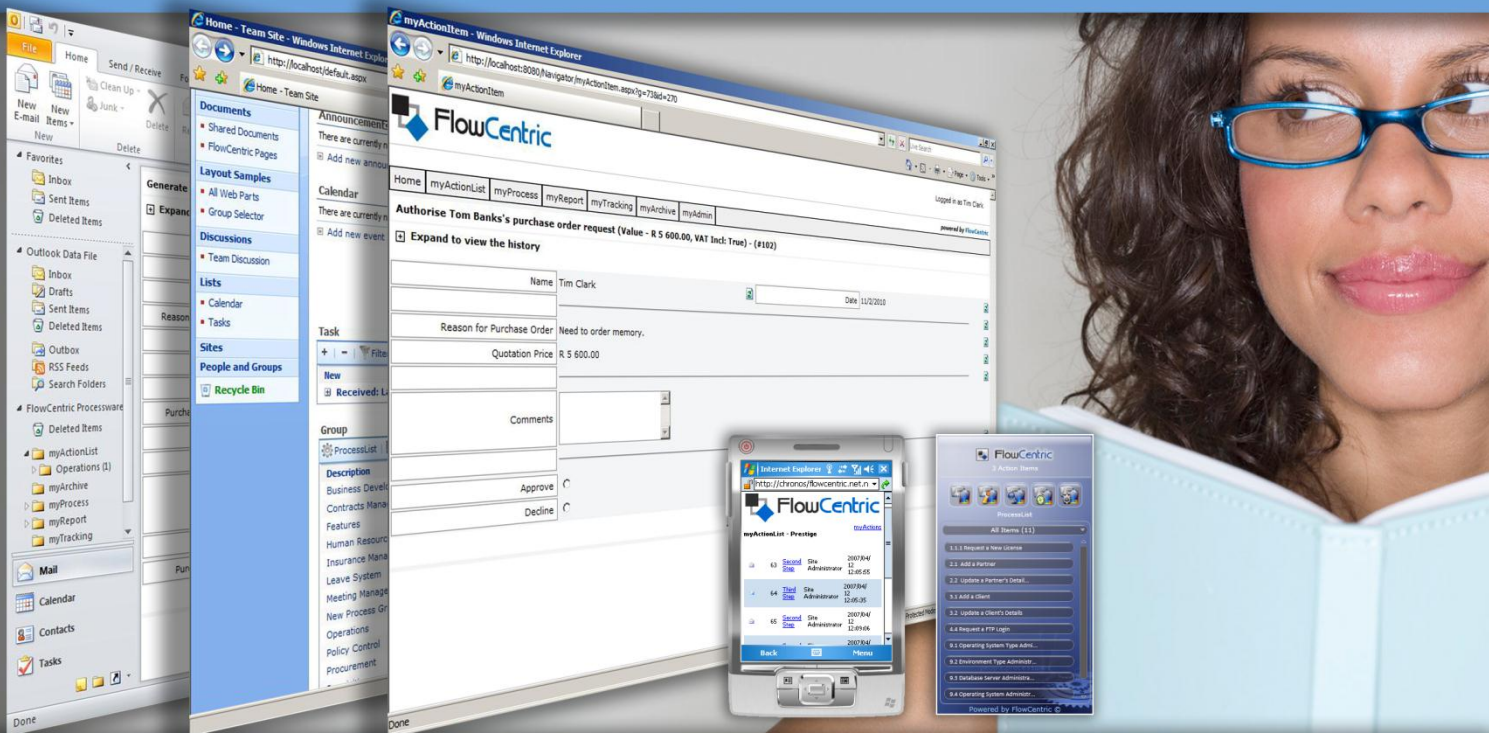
File
Home
Send / Receive
New E-mail
New Items
Clean Up
Junk
Delete
New
Delete
Favorites
Inbox
Sent Items
Deleted Items
Outlook Data File
Inbox
Drafts
Sent Items
Deleted Items
Outbox
RSS Feeds
Search Folders
FlowCentric Processware
Deleted Items
myActionList
Operations (1)
myArchive
myProcess
myReport
myTracking
Mail
Calendar
Contacts
Tasks
Done
Generate
Expand
Reason
Purcha
Pur

Home - Team Site - Windows Internet Explorer
http://localhost/default.aspx
Home - Team Site
Documents
Shared Documents
FlowCentric Pages
Layout Samples
All Web Parts
Group Selector
Discussions
Team Discussion
Lists
Calendar
Tasks
Sites
People and Groups
Recycle Bin
Announcements
There are currently n
Add new annou
Calendar
There are currently n
Add new event
Task
Filte
New
Received: L
Group
ProcessList
Description
Business Develo
Contracts Manag
Features
Human Resourc
Insurance Mana
Leave System
Meeting Manage
New Process Gr
Operations
Policy Control
Procurement

myActionItem - Windows Internet Explorer
http://localhost:8080/Navigator/myActionItem.aspx?g=73&id=270
myActionItem
FlowCentric
Home
myActionList
myProcess
myReport
myTracking
myArchive
myAdmin
Logged in as Tim Clark
powered by FlowCentric
Authorise Tom Banks's purchase order request (Value - R 5 600.00, VAT Incl: True) - (#102)
Expand to view the history
Name
Tim Clark
Date
11/2/2010
Reason for Purchase Order
Need to order memory.
Quotation Price
R 5 600.00
Comments
Approve
Decline
Done

Internet Explorer
http://chronos/flowcentric.net.n
FlowCentric
myActions
myActionList - Prestige
63 Second Step Site Administrator 2007/04/12 12:05:55
64 Third Step Site Administrator 2007/04/12 12:05:35
65 Second Step Site Administrator 2007/04/12 12:09:06
Back
Menu

FlowCentric
5 Action Items
ProcessList
All Items (11)
1.1.1 Request a New License
2.1 Add a Partner
2.2 Update a Partner's Detail...
3.1 Add a Client
3.2 Update a Client's Details
4.4 Request a FTP Login
9.1 Operating System Type Admi...
9.2 Environment Type Administr...
9.3 Database Server Administra...
9.4 Operating System Administr...
Powered by FlowCentric ©